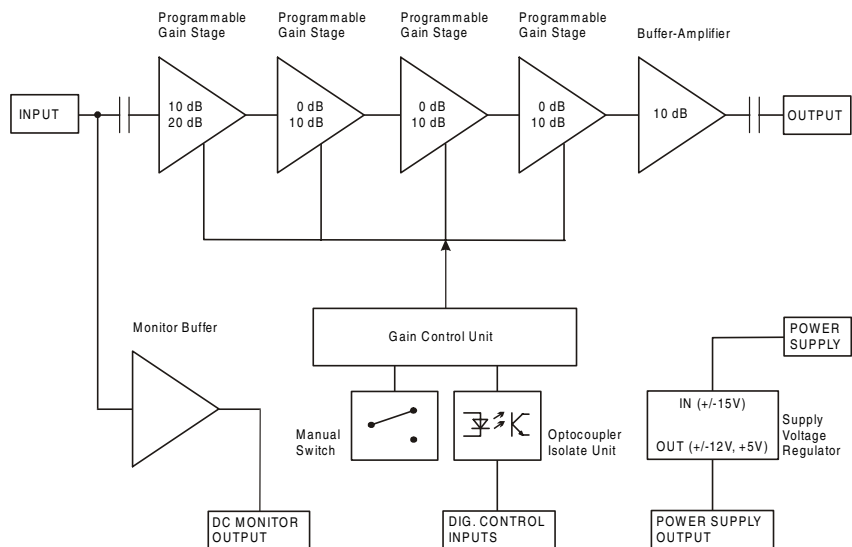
Programmable Gain Stage

Programmable Gain Stage

Programmable Gain Stage

Programmable Gain Stage

Buffer-Amplifier

INPUT

10 dB
20 dB

0 dB
10 dB

0 dB
10 dB

0 dB
10 dB

10 dB

OUTPUT

Monitor Buffer

Gain Control Unit

POWER SUPPLY

IN (+/-15V)

OUT (+/-12V, +5V)

Supply Voltage Regulator

Manual Switch

Optocoupler Isolate Unit

DC MONITOR OUTPUT

DIG. CONTROL INPUTS

POWER SUPPLY OUTPUT